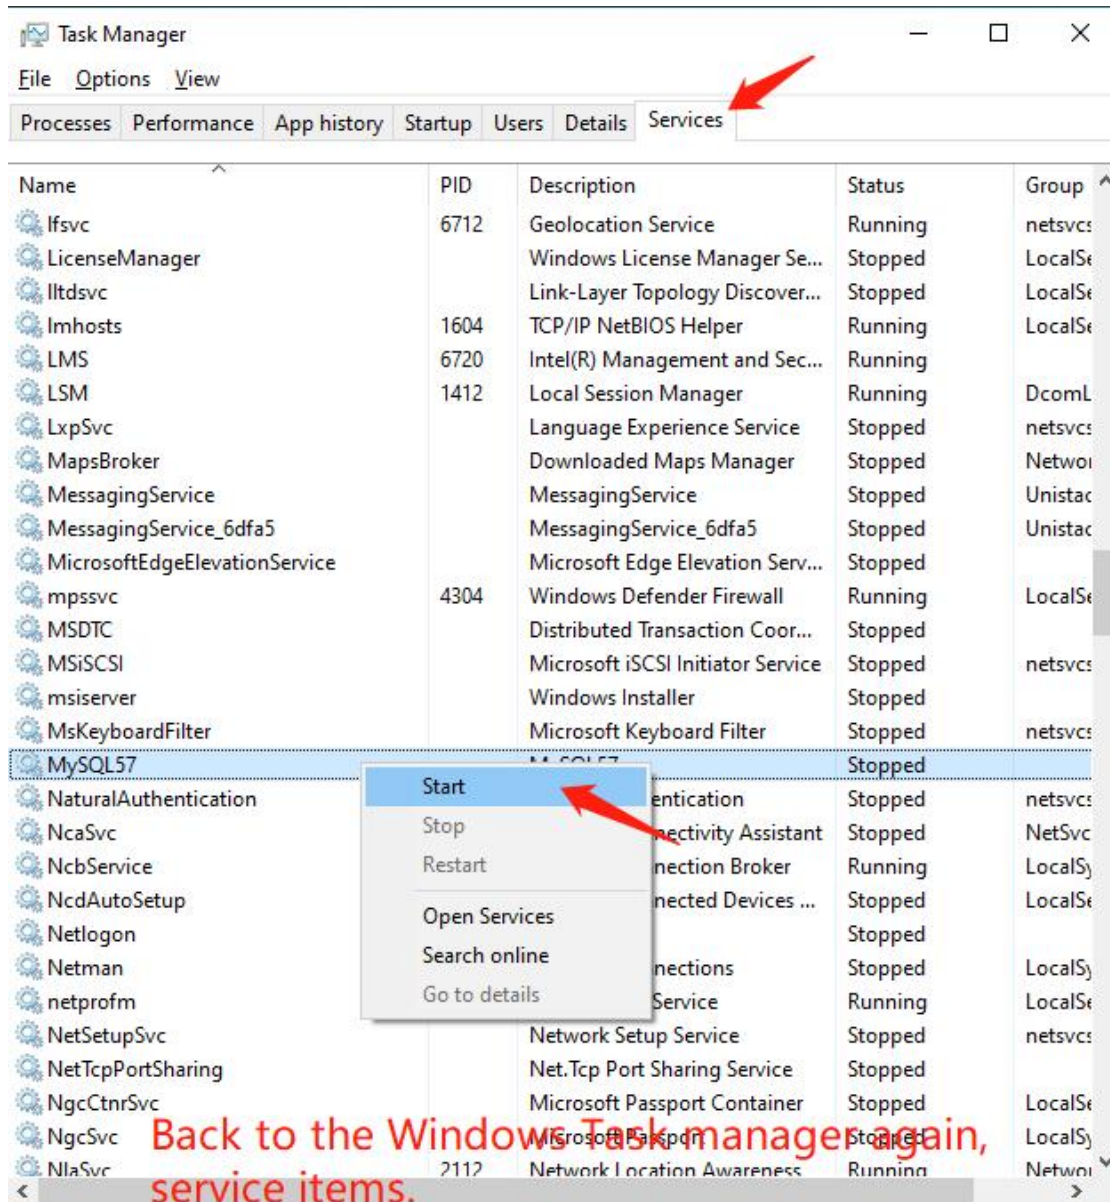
Task Manager
File Options View
Processes Performance App history Startup Users Details Services

| Name | PID | Description | Status | Group |
|---|---|---|---|---|
| lfsvc | 6712 | Geolocation Service | Running | netsvcs |
| LicenseManager | | Windows License Manager Se... | Stopped | LocalSe |
| lltdsvc | | Link-Layer Topology Discover... | Stopped | LocalSe |
| lmhosts | 1604 | TCP/IP NetBIOS Helper | Running | LocalSe |
| LMS | 6720 | Intel(R) Management and Sec... | Running | |
| LSM | 1412 | Local Session Manager | Running | DcomL |
| LxpSvc | | Language Experience Service | Stopped | netsvcs |
| MapsBroker | | Downloaded Maps Manager | Stopped | Networ |
| MessagingService | | MessagingService | Stopped | Unistac |
| MessagingService_6dfa5 | | MessagingService_6dfa5 | Stopped | Unistac |
| MicrosoftEdgeElevationService | | Microsoft Edge Elevation Serv... | Stopped | |
| mpssvc | 4304 | Windows Defender Firewall | Running | LocalSe |
| MSDTC | | Distributed Transaction Coor... | Stopped | |
| MSiSCSI | | Microsoft iSCSI Initiator Service | Stopped | netsvcs |
| msiserver | | Windows Installer | Stopped | |
| MsKeyboardFilter | | Microsoft Keyboard Filter | Stopped | netsvcs |
| MySQL57 | | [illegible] | Stopped | |
| NaturalAuthentication | | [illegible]entication | Stopped | netsvcs |
| NcaSvc | | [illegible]ectivity Assistant | Stopped | NetSvc |
| NcbService | | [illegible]nection Broker | Running | LocalSy |
| NcdAutoSetup | | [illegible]nected Devices ... | Stopped | LocalSe |
| Netlogon | | | Stopped | |
| Netman | | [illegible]nections | Stopped | LocalSy |
| netprofm | | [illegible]Service | Running | LocalSe |
| NetSetupSvc | | Network Setup Service | Stopped | netsvcs |
| NetTcpPortSharing | | Net.Tcp Port Sharing Service | Stopped | |
| NgcCtnrSvc | | Microsoft Passport Container | Stopped | LocalSe |
| NgcSvc | | Microsoft Passport | Stopped | LocalSy |
| NlaSvc | 2112 | Network Location Awareness | Running | Networ |

Start
Stop
Restart
Open Services
Search online
Go to details

Back to the Windows Task manager again, service items.